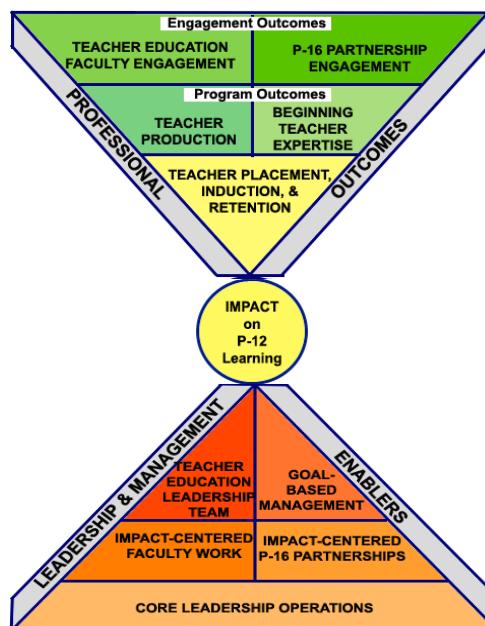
Engagement Outcomes

TEACHER EDUCATION FACULTY ENGAGEMENT

P-16 PARTNERSHIP ENGAGEMENT

Program Outcomes

TEACHER PRODUCTION

BEGINNING TEACHER EXPERTISE

TEACHER PLACEMENT, INDUCTION, & RETENTION

PROFESSIONAL

OUTCOMES

IMPACT on P-12 Learning

LEADERSHIP & MANAGEMENT

ENABLERS

TEACHER EDUCATION LEADERSHIP TEAM

GOAL-BASED MANAGEMENT

IMPACT-CENTERED FACULTY WORK

IMPACT-CENTERED P-16 PARTNERSHIPS

CORE LEADERSHIP OPERATIONS